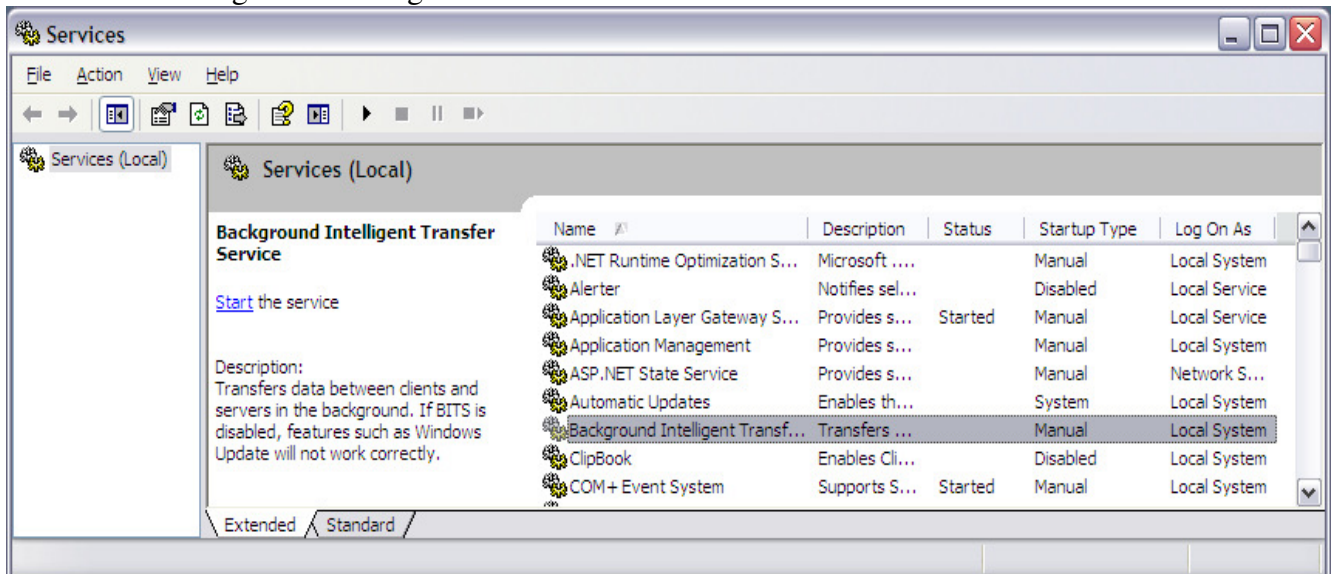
Services

File Action View Help

Services (Local)

Services (Local)

Background Intelligent Transfer Service

Start the service

Description:
Transfers data between clients and servers in the background. If BITS is disabled, features such as Windows Update will not work correctly.

| Name | Description | Status | Startup Type | Log On As |
|---|---|---|---|---|
| .NET Runtime Optimization S... | Microsoft .... | | Manual | Local System |
| Alerter | Notifies sel... | | Disabled | Local Service |
| Application Layer Gateway S... | Provides s... | Started | Manual | Local Service |
| Application Management | Provides s... | | Manual | Local System |
| ASP.NET State Service | Provides s... | | Manual | Network S... |
| Automatic Updates | Enables th... | | System | Local System |
| Background Intelligent Transf... | Transfers ... | | Manual | Local System |
| ClipBook | Enables Cli... | | Disabled | Local System |
| COM+ Event System | Supports S... | Started | Manual | Local System |

Extended Standard